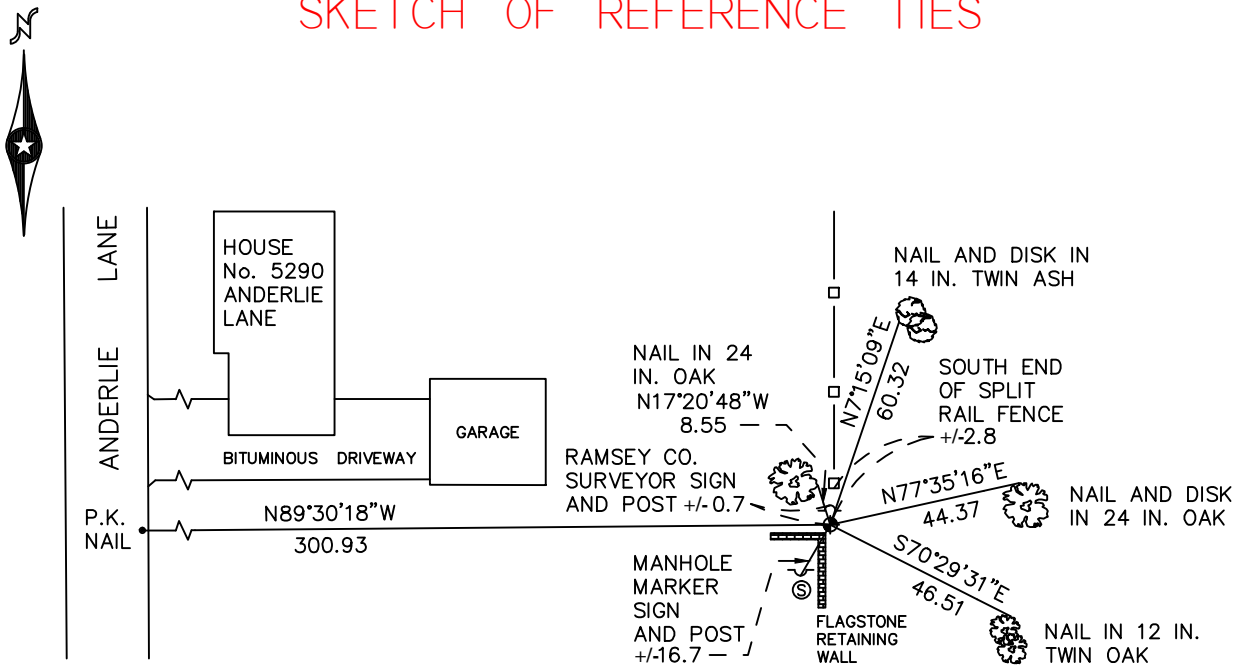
SKETCH OF REFERENCE TIES

N

ANDERLIE LANE

HOUSE No. 5290 ANDERLIE LANE

GARAGE

BITUMINOUS DRIVEWAY

P.K. NAIL

N89°30'18"W
300.93

NAIL AND DISK IN 14 IN. TWIN ASH

N7°15'09"E
60.32

NAIL IN 24 IN. OAK
N17°20'48"W
8.55

SOUTH END OF SPLIT RAIL FENCE +/-2.8

RAMSEY CO. SURVEYOR SIGN AND POST +/-0.7

N77°35'16"E
44.37

NAIL AND DISK IN 24 IN. OAK

S70°29'31"E
46.51

MANHOLE MARKER SIGN AND POST +/-16.7

S

FLAGSTONE RETAINING WALL

NAIL IN 12 IN. TWIN OAK